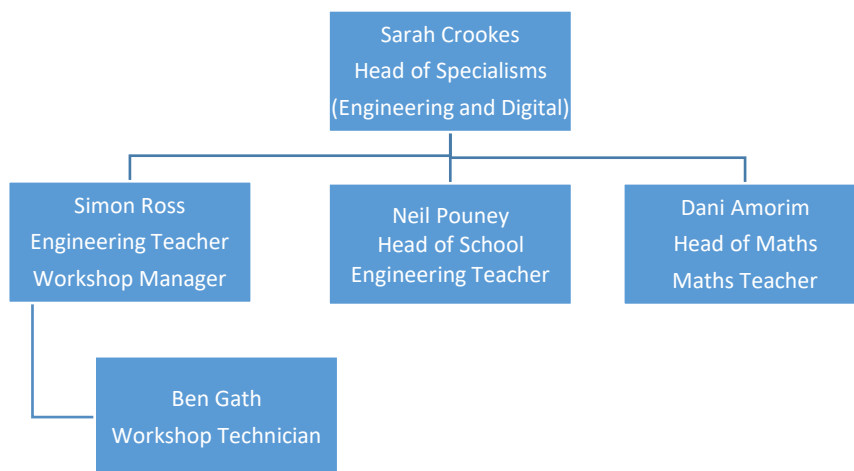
Sarah Crookes
Head of Specialisms
(Engineering and Digital)

Simon Ross
Engineering Teacher
Workshop Manager

Neil Pouney
Head of School
Engineering Teacher

Dani Amorim
Head of Maths
Maths Teacher

Ben Gath
Workshop Technician